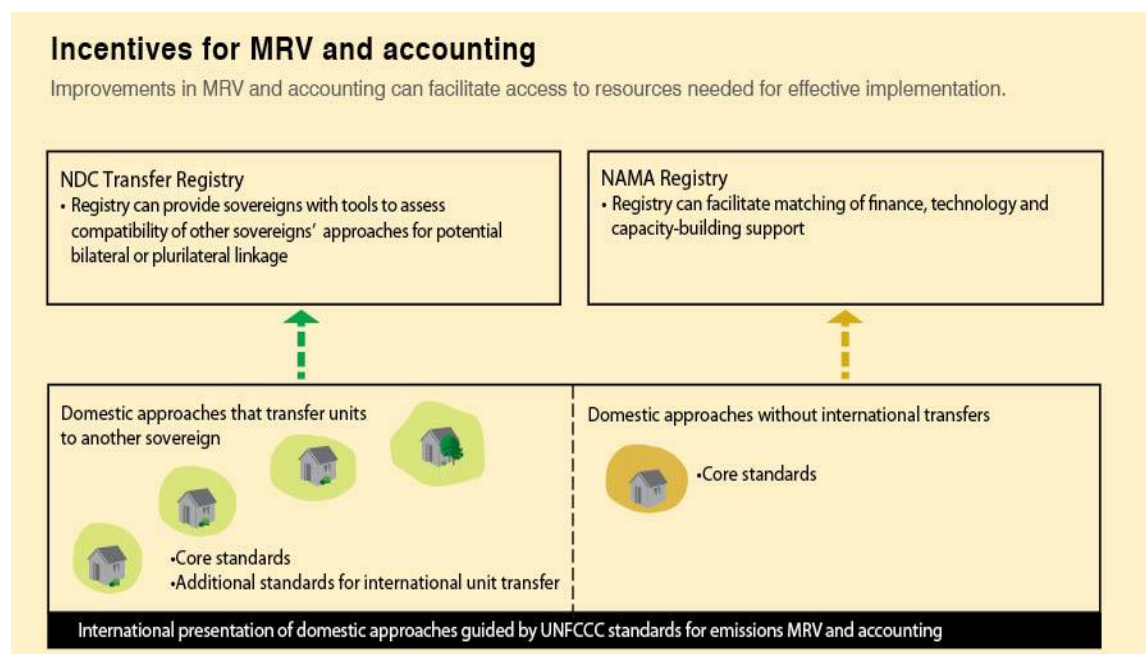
Incentives for MRV and accounting

Improvements in MRV and accounting can facilitate access to resources needed for effective implementation.

NDC Transfer Registry
• Registry can provide sovereigns with tools to assess compatibility of other sovereigns' approaches for potential bilateral or plurilateral linkage

NAMA Registry
• Registry can facilitate matching of finance, technology and capacity-building support

Domestic approaches that transfer units to another sovereign

•Core standards
•Additional standards for international unit transfer

Domestic approaches without international transfers

•Core standards

International presentation of domestic approaches guided by UNFCCC standards for emissions MRV and accounting